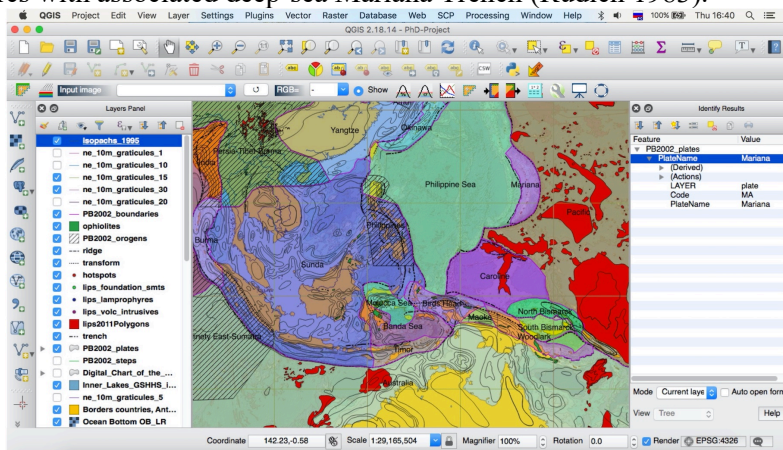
es with associated deep-sea Mariana Trench (Karson 1983).

QGIS Project Edit View Layer Settings Plugins Vector Raster Database Web SCP Processing Window Help 100% Thu 16:40

QGIS 2.18.14 - PhD-Project

Input image RGB= - Show

Layers Panel

isopachs_1995
ne_10m_graticules_1
ne_10m_graticules_10
ne_10m_graticules_15
ne_10m_graticules_30
ne_10m_graticules_20
PB2002_boundaries
ophiolites
PB2002_orogens
ridge
transform
hotspots
lips_foundation_smts
lips_lamprophyres
lips_volc_intrusives
lips2011Polygons
trench
PB2002_plates
PB2002_steps
Digital_Chart_of_the_...
Inner_Lakes_GSHHS_i...
ne_10m_graticules_5
Borders countries, Ant...
Ocean Bottom OB_LR

Yangtze
Okinawa
Persia-Tibet-Burma
India
Philippine Sea
Mariana
Pacific
Burma
Philippines
Sunda
Caroline
Molucca Sea
Birds Head
Maoke
North Bismarck
Banda Sea
South Bismarck
Woodlark
Timor
Australia
nely East-Sumatra

Identify Results

Feature | Value
PB2002_plates
PlateName | Mariana
(Derived)
(Actions)
LAYER | plate
Code | MA
PlateName | Mariana

Mode Current laye Auto open form
View Tree Help

Coordinate 142.23,-0.58 Scale 1:29,165,504 Magnifier 100% Rotation 0.0 Render EPSG:4326